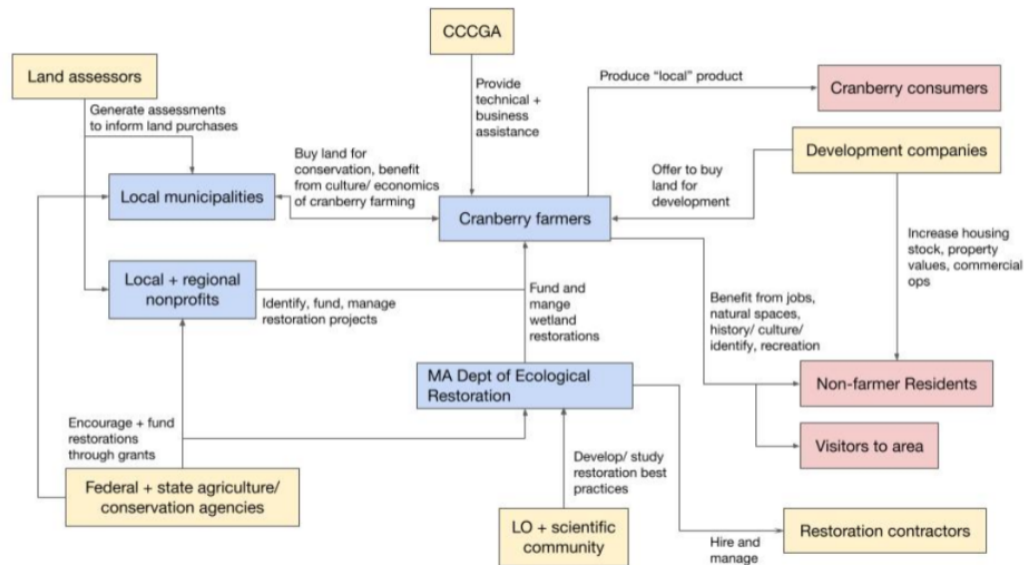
CCCGA

Land assessors

Provide technical + business assistance

Produce "local" product

Cranberry consumers

Generate assessments to inform land purchases

Development companies

Buy land for conservation, benefit from culture/ economics of cranberry farming

Offer to buy land for development

Local municipalities

Cranberry farmers

Increase housing stock, property values, commercial ops

Local + regional nonprofits

Fund and mange wetland restorations

Identify, fund, manage restoration projects

Benefit from jobs, natural spaces, history/ culture/ identify, recreation

MA Dept of Ecological Restoration

Non-farmer Residents

Encourage + fund restorations through grants

Visitors to area

Develop/ study restoration best practices

Federal + state agriculture/ conservation agencies

LO + scientific community

Hire and manage

Restoration contractors